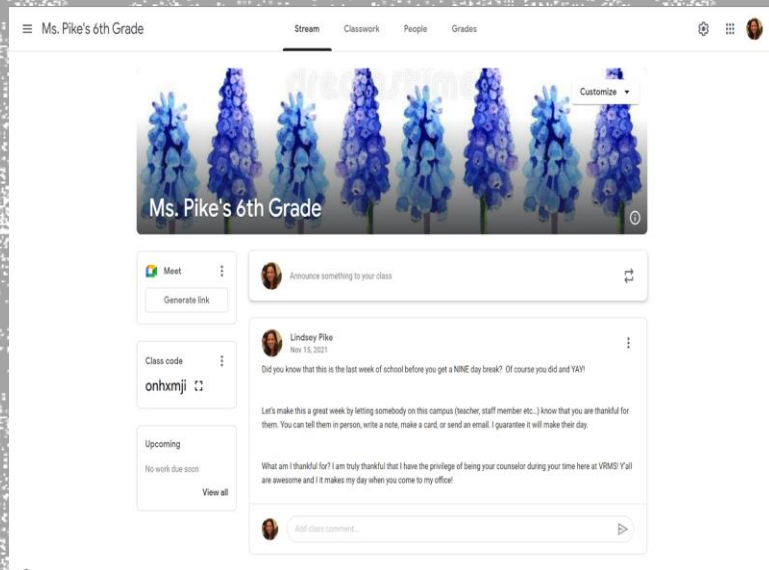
Ms. Pike's 6th Grade

Stream Classwork People Grades

dreamstime

Customize

Ms. Pike's 6th Grade

Meet

Generate link

Class code

onhxmji

Upcoming

No work due soon

View all

Announce something to your class

Lindsey Pike
Nov 15, 2021

Did you know that this is the last week of school before you get a NINE day break? Of course you did and YAY!

Let's make this a great week by letting somebody on this campus (teacher, staff member etc..) know that you are thankful for them. You can tell them in person, write a note, make a card, or send an email. I guarantee it will make their day.

What am I thankful for? I am truly thankful that I have the privilege of being your counselor during your time here at VRMS! Y'all are awesome and I it makes my day when you come to my office!

Add class comment...